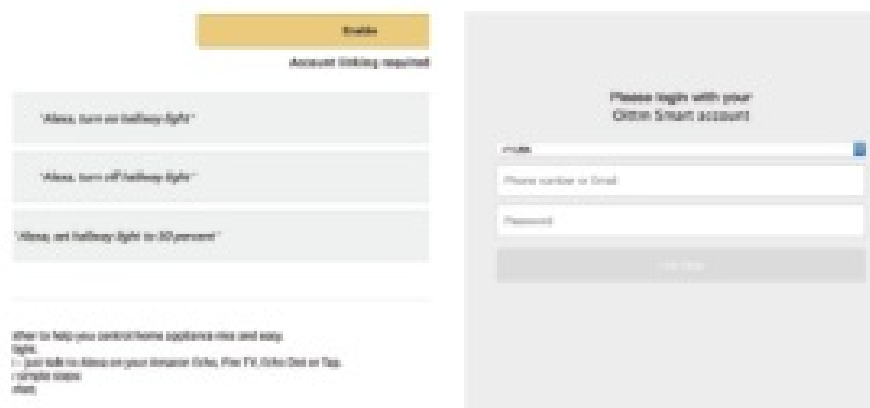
Enable

Account linking required

"Alexa, turn on hallway light"

"Alexa, turn off hallway light"

"Alexa, set hallway light to 50 percent"

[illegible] to help you control home appliance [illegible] and easy.
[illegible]
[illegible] just talk to Alexa on your Amazon Echo, Fire TV, Echo Dot or Tap.
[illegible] simple steps:
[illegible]

Please login with your
Oittm Smart account

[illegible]

Phone number or Email

Password

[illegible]